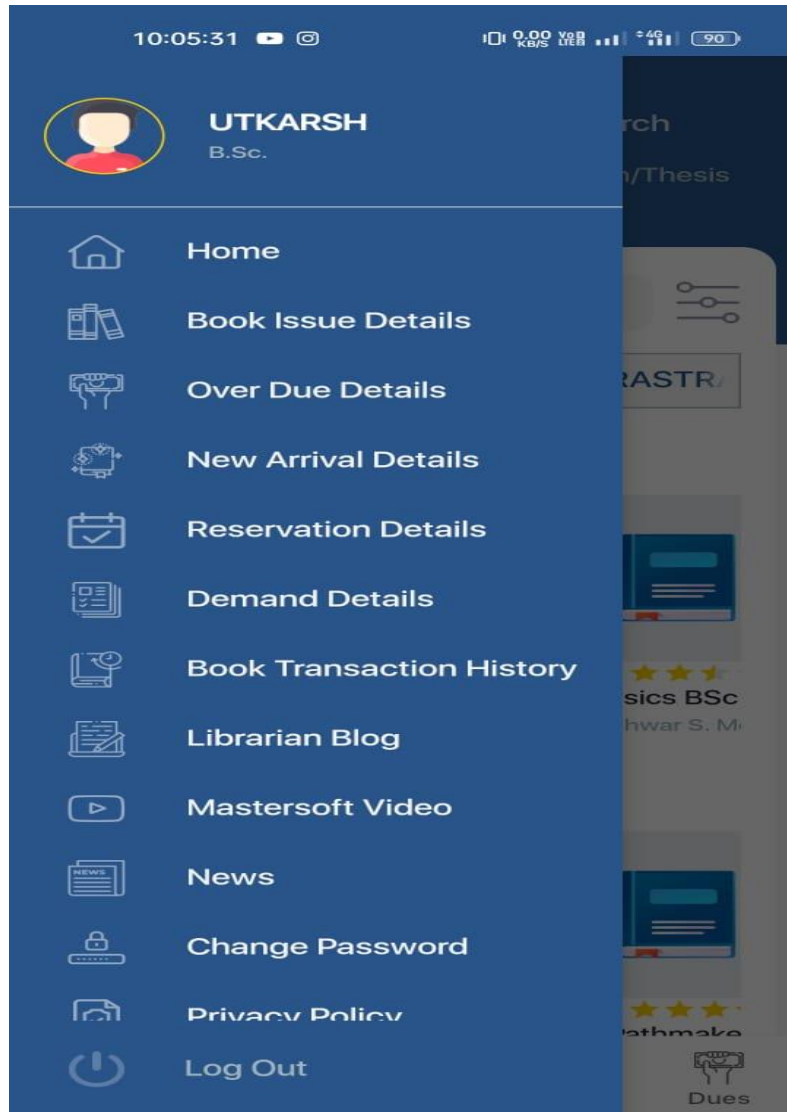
10:05:31

0.00 KB/S Vo LTE 4G 90

UTKARSH
B.Sc.

rch
n/Thesis

Home
Book Issue Details
Over Due Details
New Arrival Details
Reservation Details
Demand Details
Book Transaction History
Librarian Blog
Mastersoft Video
News
Change Password
Privacy Policy
Log Out

RASTR
sics BSc
hwar S. M
athmake
Dues